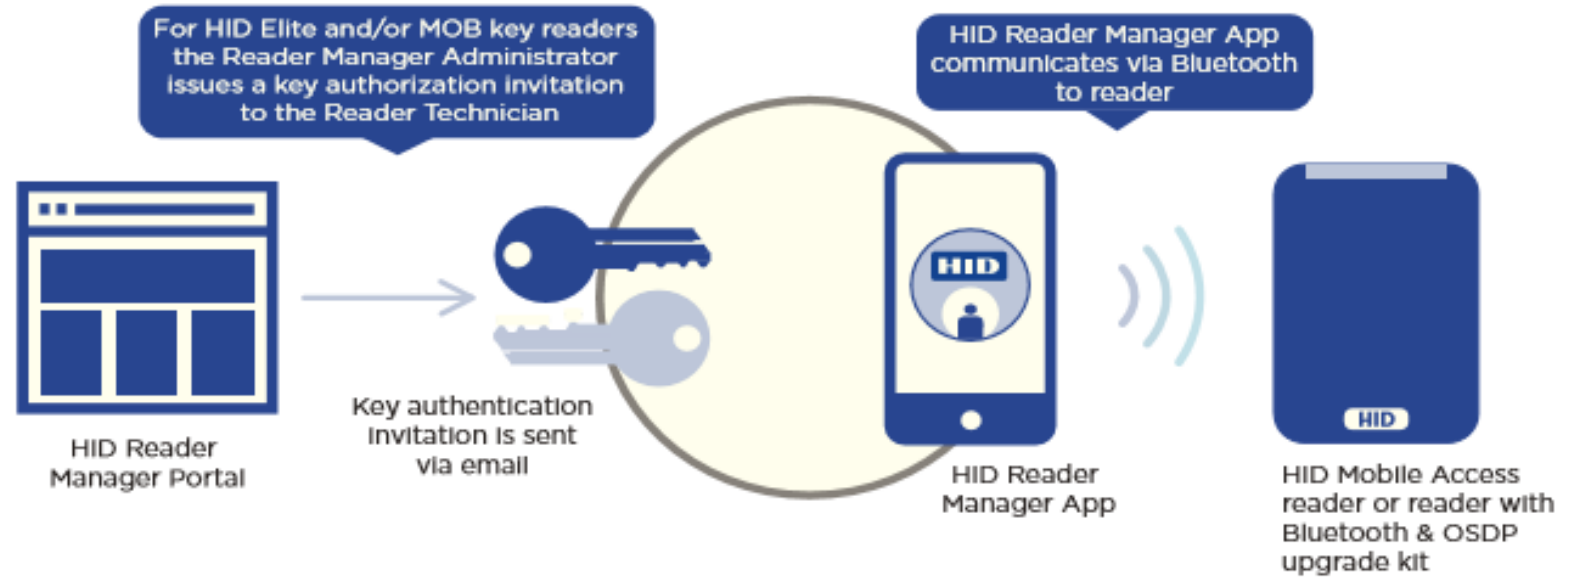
For HID Elite and/or MOB key readers the Reader Manager Administrator issues a key authorization invitation to the Reader Technician

HID Reader Manager App communicates via Bluetooth to reader

HID Reader Manager Portal

Key authentication invitation is sent via email

HID

HID Reader Manager App

HID

HID Mobile Access reader or reader with Bluetooth & OSDP upgrade kit